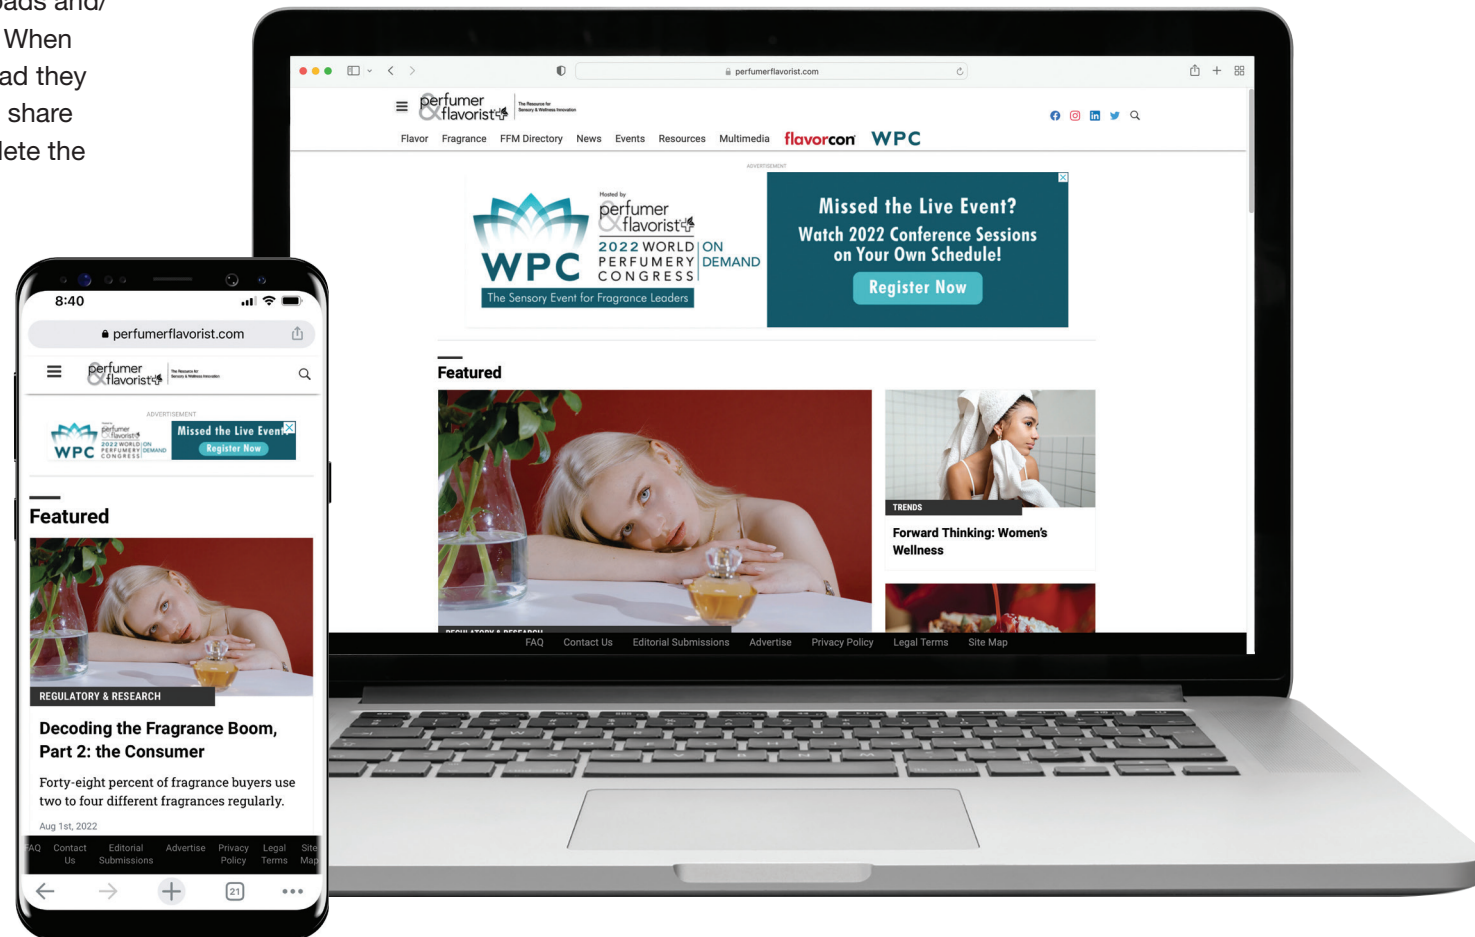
ads and/
When
ad they
share
lete the

perfumerflavorist.com

perfumer & flavorist+

Flavor Fragrance FFM Directory News Events Resources Multimedia flavorcon WPC

ADVERTISEMENT

Hosted by perfumer & flavorist+

WPC 2022 WORLD PERFUMERY CONGRESS ON DEMAND

The Sensory Event for Fragrance Leaders

Missed the Live Event?
Watch 2022 Conference Sessions on Your Own Schedule!
Register Now

Featured

TRENDS

Forward Thinking: Women's Wellness

FAQ Contact Us Editorial Submissions Advertise Privacy Policy Legal Terms Site Map

8:40

perfumerflavorist.com

perfumer & flavorist+

ADVERTISEMENT

WPC 2022 WORLD PERFUMERY CONGRESS ON DEMAND

Missed the Live Event?
Register Now

Featured

REGULATORY & RESEARCH

Decoding the Fragrance Boom, Part 2: the Consumer

Forty-eight percent of fragrance buyers use two to four different fragrances regularly.

Aug 1st, 2022

FAQ Contact Us Editorial Submissions Advertise Privacy Policy Legal Terms Site Map

21